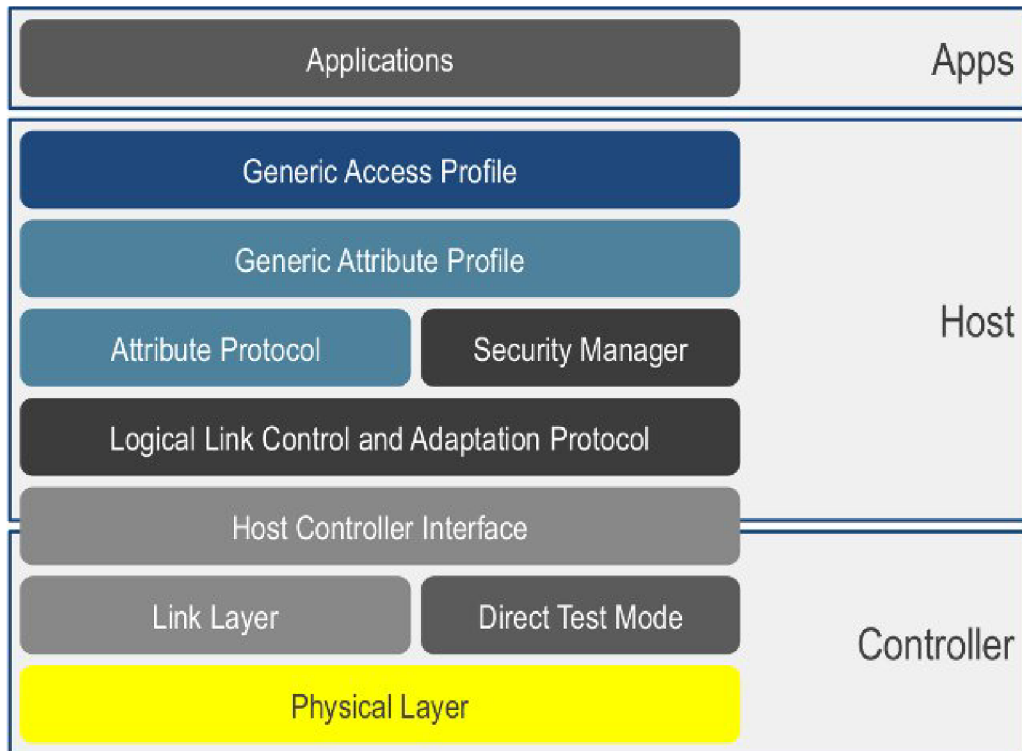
Applications

Apps

Generic Access Profile

Generic Attribute Profile

Attribute Protocol

Security Manager

Host

Logical Link Control and Adaptation Protocol

Host Controller Interface

Link Layer

Direct Test Mode

Controller

Physical Layer